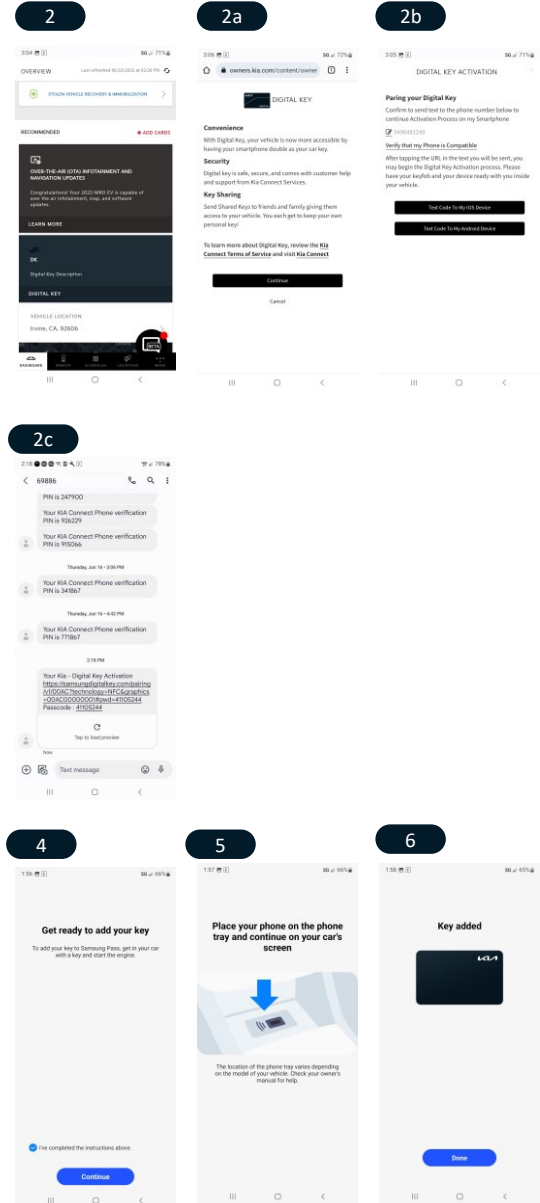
2

3:04

5G 71%

OVERVIEW

Last refreshed 06/16/2022 at 02:26 PM

STOLEN VEHICLE RECOVERY & IMMOBILIZATION

RECOMMENDED

+ ADD CARDS

OVER-THE-AIR (OTA) INFOTAINMENT AND NAVIGATION UPDATES

Congratulations! Your 2023 NIRO EV is capable of over the air infotainment, map, and software updates.

LEARN MORE

DK

Digital Key Description

DIGITAL KEY

VEHICLE LOCATION

Irvine, CA, 92606

DASHBOARD REMOTE SCHEDULES LOCATIONS MORE

2a

3:06

5G 72%

owners.kia.com/content/owner

DIGITAL KEY

Convenience

With Digital Key, your vehicle is now more accessible by having your smartphone double as your car key.

Security

Digital key is safe, secure, and comes with customer help and support from Kia Connect Services.

Key Sharing

Send Shared Keys to friends and family giving them access to your vehicle. You each get to keep your own personal key!

To learn more about Digital Key, review the Kia Connect Terms of Service and visit Kia Connect

Continue

Cancel

2b

3:05

5G 71%

DIGITAL KEY ACTIVATION

Paring your Digital Key

Confirm to send text to the phone number below to continue Activation Process on my Smartphone

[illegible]

Verify that my Phone is Compatible

After tapping the URL in the text you will be sent, you may begin the Digital Key Activation process. Please have your keyfob and your device ready with you inside your vehicle.

Text Code To My IOS Device

Text Code To My Android Device

2c

2:18

78%

69886

PIN is 247900

Your KIA Connect Phone verification PIN is 926229

Your KIA Connect Phone verification PIN is 915066

Thursday, Jun 16 • 3:06 PM

Your KIA Connect Phone verification PIN is 341867

Thursday, Jun 16 • 4:42 PM

Your KIA Connect Phone verification PIN is 771867

2:18 PM

Your Kia - Digital Key Activation https://samsungdigitalkey.com/pairing/v1/GOAC?technology=NFC&graphics=00AC00000001#pwd=41105244 Passcode : 41105244

Tap to load preview

Now

Text message

4

1:56

5G 66%

Get ready to add your key

To add your key to Samsung Pass, get in your car with a key and start the engine.

I've completed the instructions above.

Continue

5

1:57

5G 66%

Place your phone on the phone tray and continue on your car's screen

The location of the phone tray varies depending on the model of your vehicle. Check your owner's manual for help.

6

1:58

5G 65%

Key added

KIA

Done